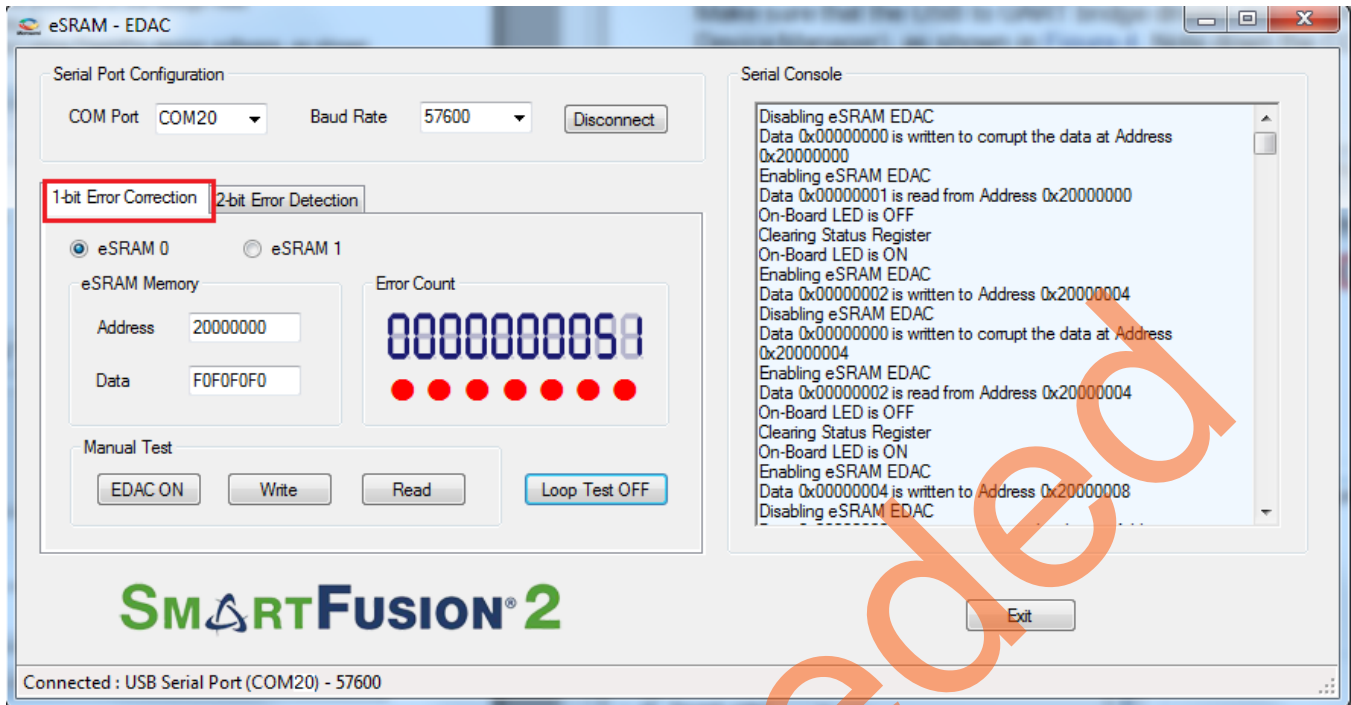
eSRAM - EDAC

Serial Port Configuration

COM Port COM20 Baud Rate 57600 Disconnect

1-bit Error Correction 2-bit Error Detection

eSRAM 0 eSRAM 1

eSRAM Memory

Address 20000000

Data F0F0F0F0

Error Count

0000000051

Manual Test

EDAC ON Write Read

Loop Test OFF

Serial Console

Disabling eSRAM EDAC
Data 0x00000000 is written to corrupt the data at Address 0x20000000
Enabling eSRAM EDAC
Data 0x00000001 is read from Address 0x20000000
On-Board LED is OFF
Clearing Status Register
On-Board LED is ON
Enabling eSRAM EDAC
Data 0x00000002 is written to Address 0x20000004
Disabling eSRAM EDAC
Data 0x00000000 is written to corrupt the data at Address 0x20000004
Enabling eSRAM EDAC
Data 0x00000002 is read from Address 0x20000004
On-Board LED is OFF
Clearing Status Register
On-Board LED is ON
Enabling eSRAM EDAC
Data 0x00000004 is written to Address 0x20000008
Disabling eSRAM EDAC

SMARTFUSION 2

Exit

Connected : USB Serial Port (COM20) - 57600

eded